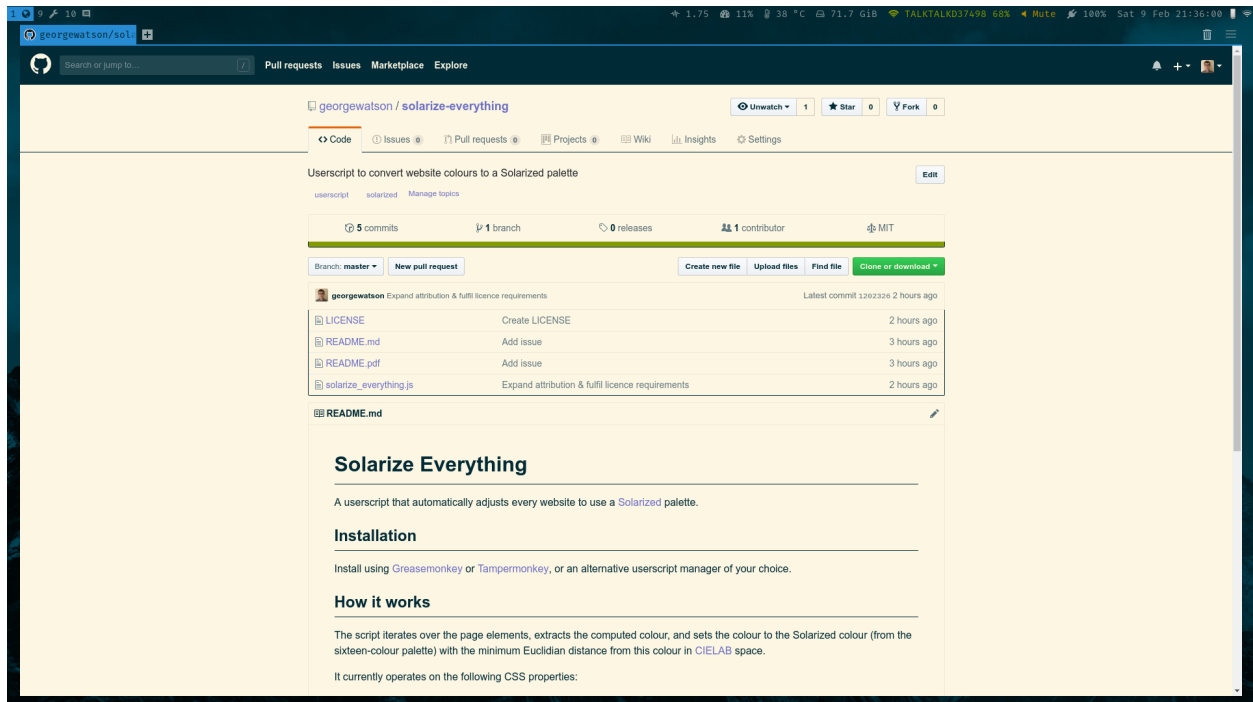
1 9 10

1.75 11% 38 °C 71.7 GiB TALKTALKD37498 68% Mute 100% Sat 9 Feb 21:36:00

georgewatson/sola

Search or jump to... / Pull requests Issues Marketplace Explore

georgewatson / solarize-everything

Unwatch 1 Star 0 Fork 0

<> Code Issues 0 Pull requests 0 Projects 0 Wiki Insights Settings

Userscript to convert website colours to a Solarized palette

Edit

userscript solarized Manage topics

5 commits 1 branch 0 releases 1 contributor MIT

Branch: master New pull request Create new file Upload files Find file Clone or download

georgewatson Expand attribution & fulfil licence requirements Latest commit 1202326 2 hours ago

| | | |
|---|---|---|
| LICENSE | Create LICENSE | 2 hours ago |
| README.md | Add issue | 3 hours ago |
| README.pdf | Add issue | 3 hours ago |
| solarize_everything.js | Expand attribution & fulfil licence requirements | 2 hours ago |

README.md

Solarize Everything

A userscript that automatically adjusts every website to use a Solarized palette.

Installation

Install using Greasemonkey or Tampermonkey, or an alternative userscript manager of your choice.

How it works

The script iterates over the page elements, extracts the computed colour, and sets the colour to the Solarized colour (from the sixteen-colour palette) with the minimum Euclidian distance from this colour in CIELAB space.

It currently operates on the following CSS properties: